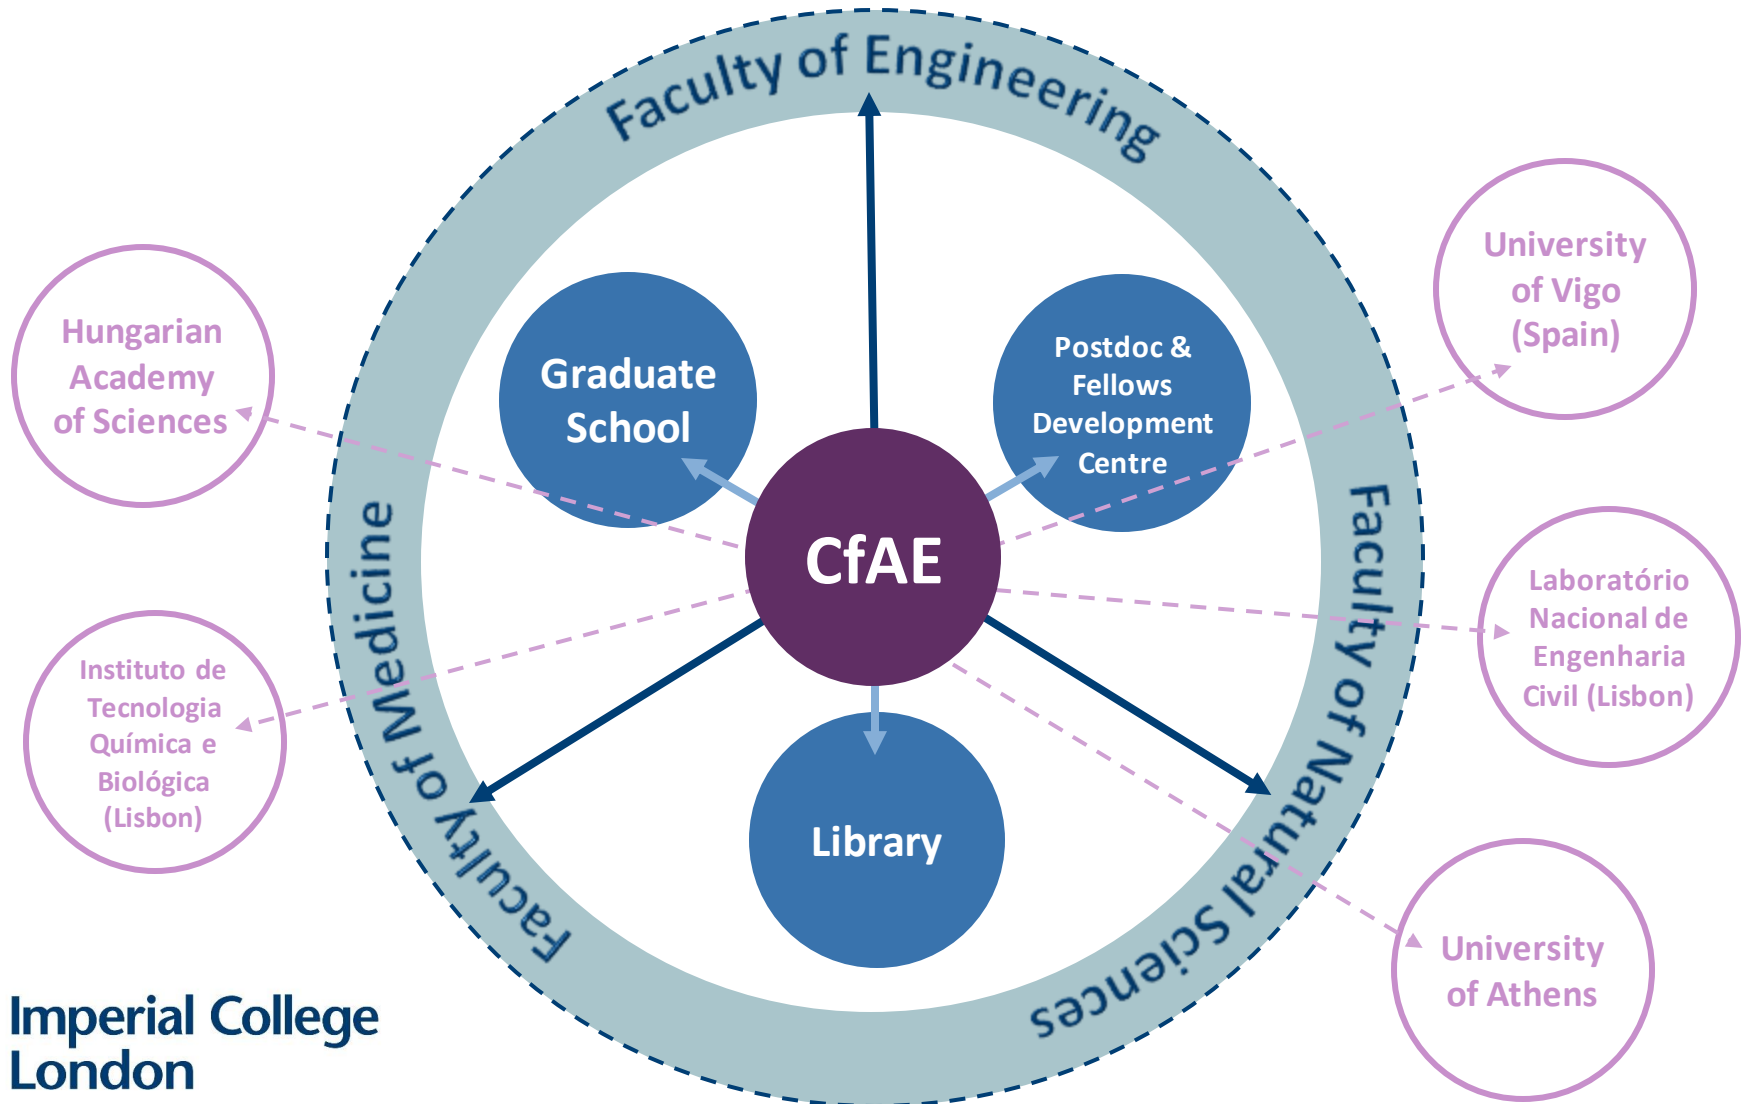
Faculty of Engineering

Faculty of Natural Sciences

Faculty of Medicine

Graduate School

Postdoc & Fellows Development Centre

CfAE

Library

Hungarian Academy of Sciences

University of Vigo (Spain)

Laboratório Nacional de Engenharia Civil (Lisbon)

Instituto de Tecnologia Química e Biológica (Lisbon)

University of Athens

Imperial College London